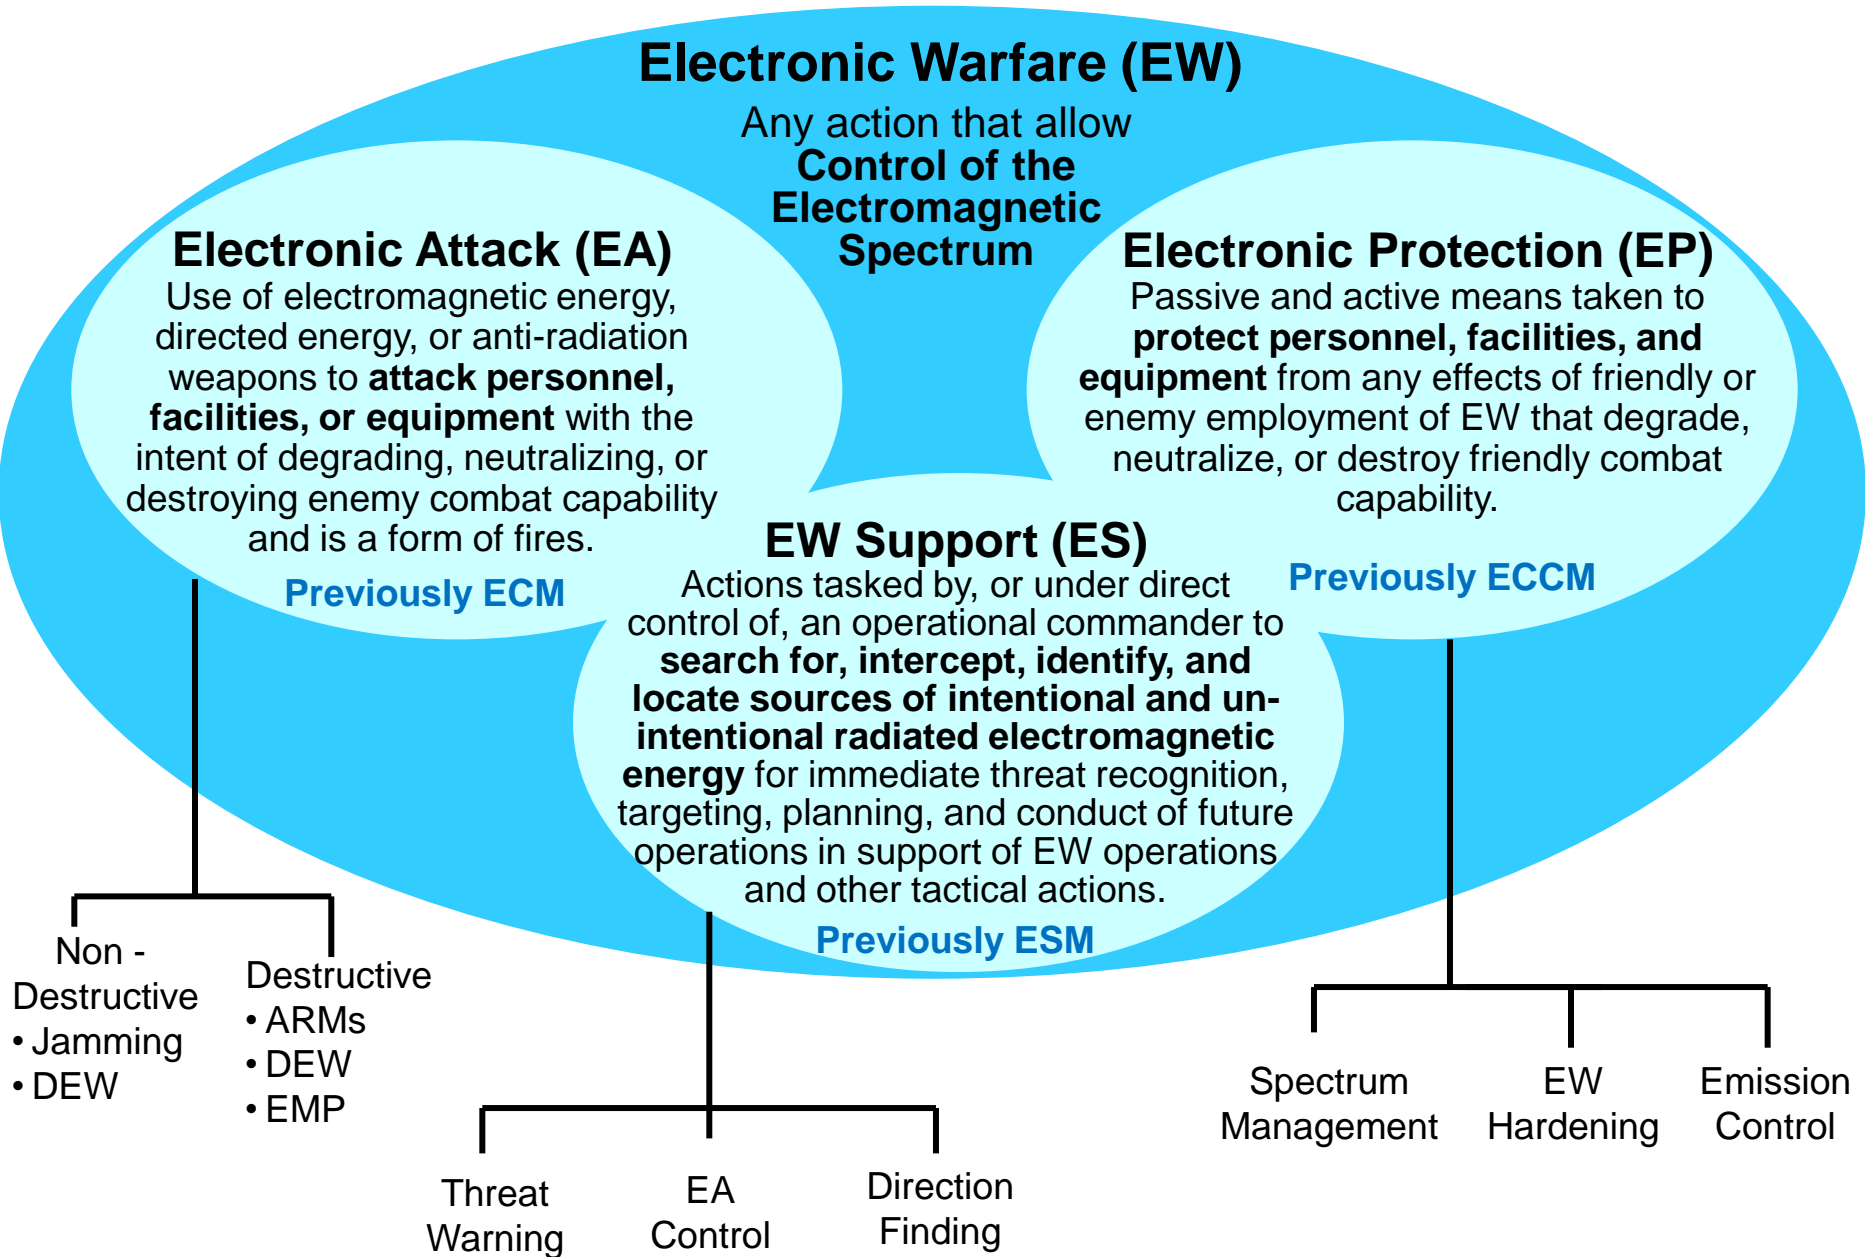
Electronic Warfare (EW)
Any action that allow
Control of the Electromagnetic Spectrum

Electronic Attack (EA)
Use of electromagnetic energy, directed energy, or anti-radiation weapons to attack personnel, facilities, or equipment with the intent of degrading, neutralizing, or destroying enemy combat capability and is a form of fires.
Previously ECM

Electronic Protection (EP)
Passive and active means taken to protect personnel, facilities, and equipment from any effects of friendly or enemy employment of EW that degrade, neutralize, or destroy friendly combat capability.
Previously ECCM

EW Support (ES)
Actions tasked by, or under direct control of, an operational commander to search for, intercept, identify, and locate sources of intentional and unintentional radiated electromagnetic energy for immediate threat recognition, targeting, planning, and conduct of future operations in support of EW operations and other tactical actions.
Previously ESM

Non - Destructive
• Jamming
• DEW

Destructive
• ARMs
• DEW
• EMP

Threat Warning

EA Control

Direction Finding

Spectrum Management

EW Hardening

Emission Control